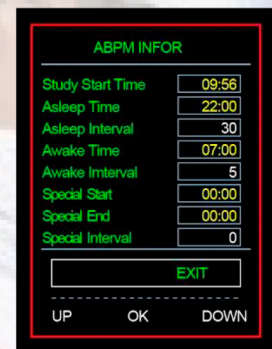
ABPM INFOR

| | |
|---|---|
| Study Start Time | 09:56 |
| Asleep Time | 22:00 |
| Asleep Interval | 30 |
| Awake Time | 07:00 |
| Awake Imterval | 5 |
| Special Start | 00:00 |
| Special End | 00:00 |
| Special Interval | 0 |

EXIT

UP OK DOWN